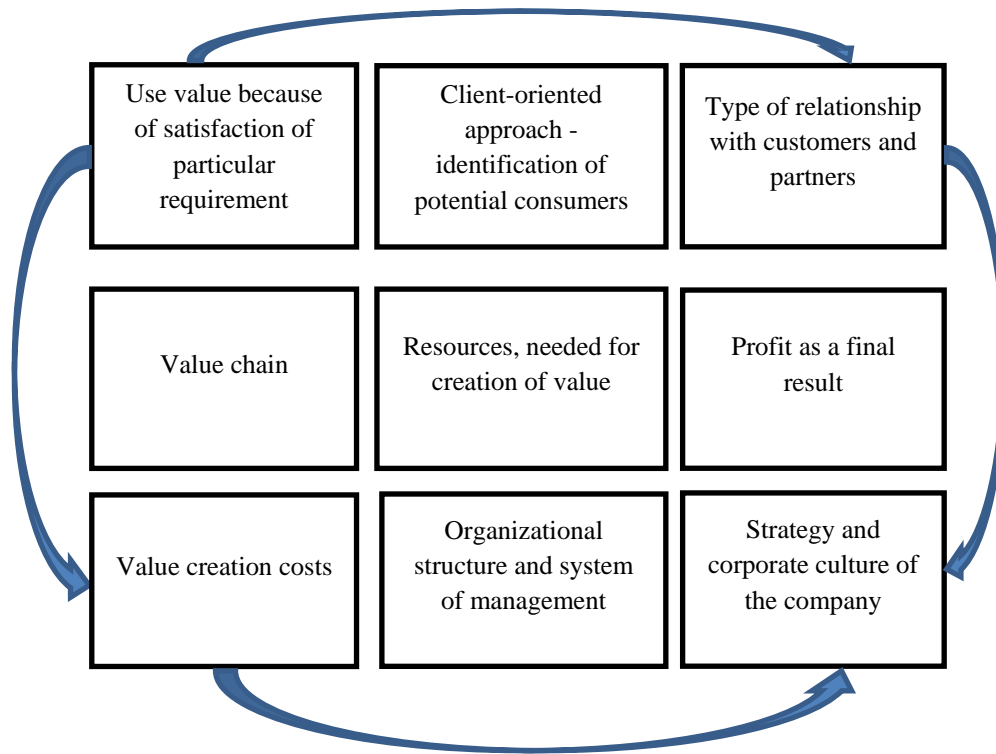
Use value because of satisfaction of particular requirement

Client-oriented approach - identification of potential consumers

Type of relationship with customers and partners

Value chain

Resources, needed for creation of value

Profit as a final result

Value creation costs

Organizational structure and system of management

Strategy and corporate culture of the company